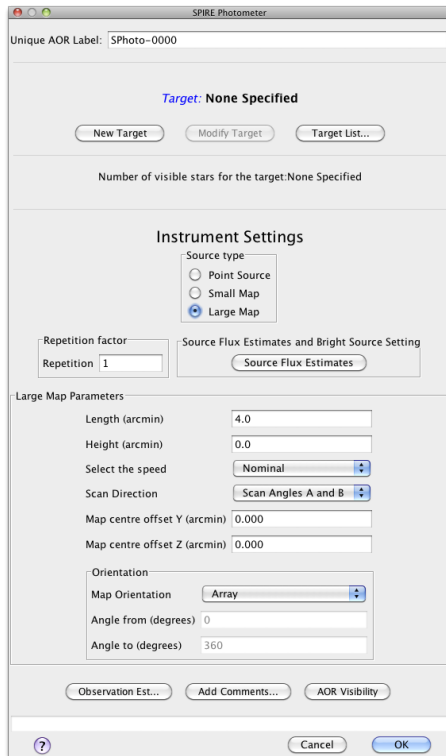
SPIRE Photometer

Unique AOR Label: SPhoto-0000

Target: None Specified

New Target | Modify Target | Target List...

Number of visible stars for the target:None Specified

Instrument Settings

Source type
Point Source
Small Map
Large Map

Repetition factor
Repetition 1

Source Flux Estimates and Bright Source Setting
Source Flux Estimates

Large Map Parameters

| | |
|---|---|
| Length (arcmin) | 4.0 |
| Height (arcmin) | 0.0 |
| Select the speed | Nominal |
| Scan Direction | Scan Angles A and B |
| Map centre offset Y (arcmin) | 0.000 |
| Map centre offset Z (arcmin) | 0.000 |

Orientation

| | |
|---|---|
| Map Orientation | Array |
| Angle from (degrees) | 0 |
| Angle to (degrees) | 360 |

Observation Est... | Add Comments... | AOR Visibility

?

Cancel | OK